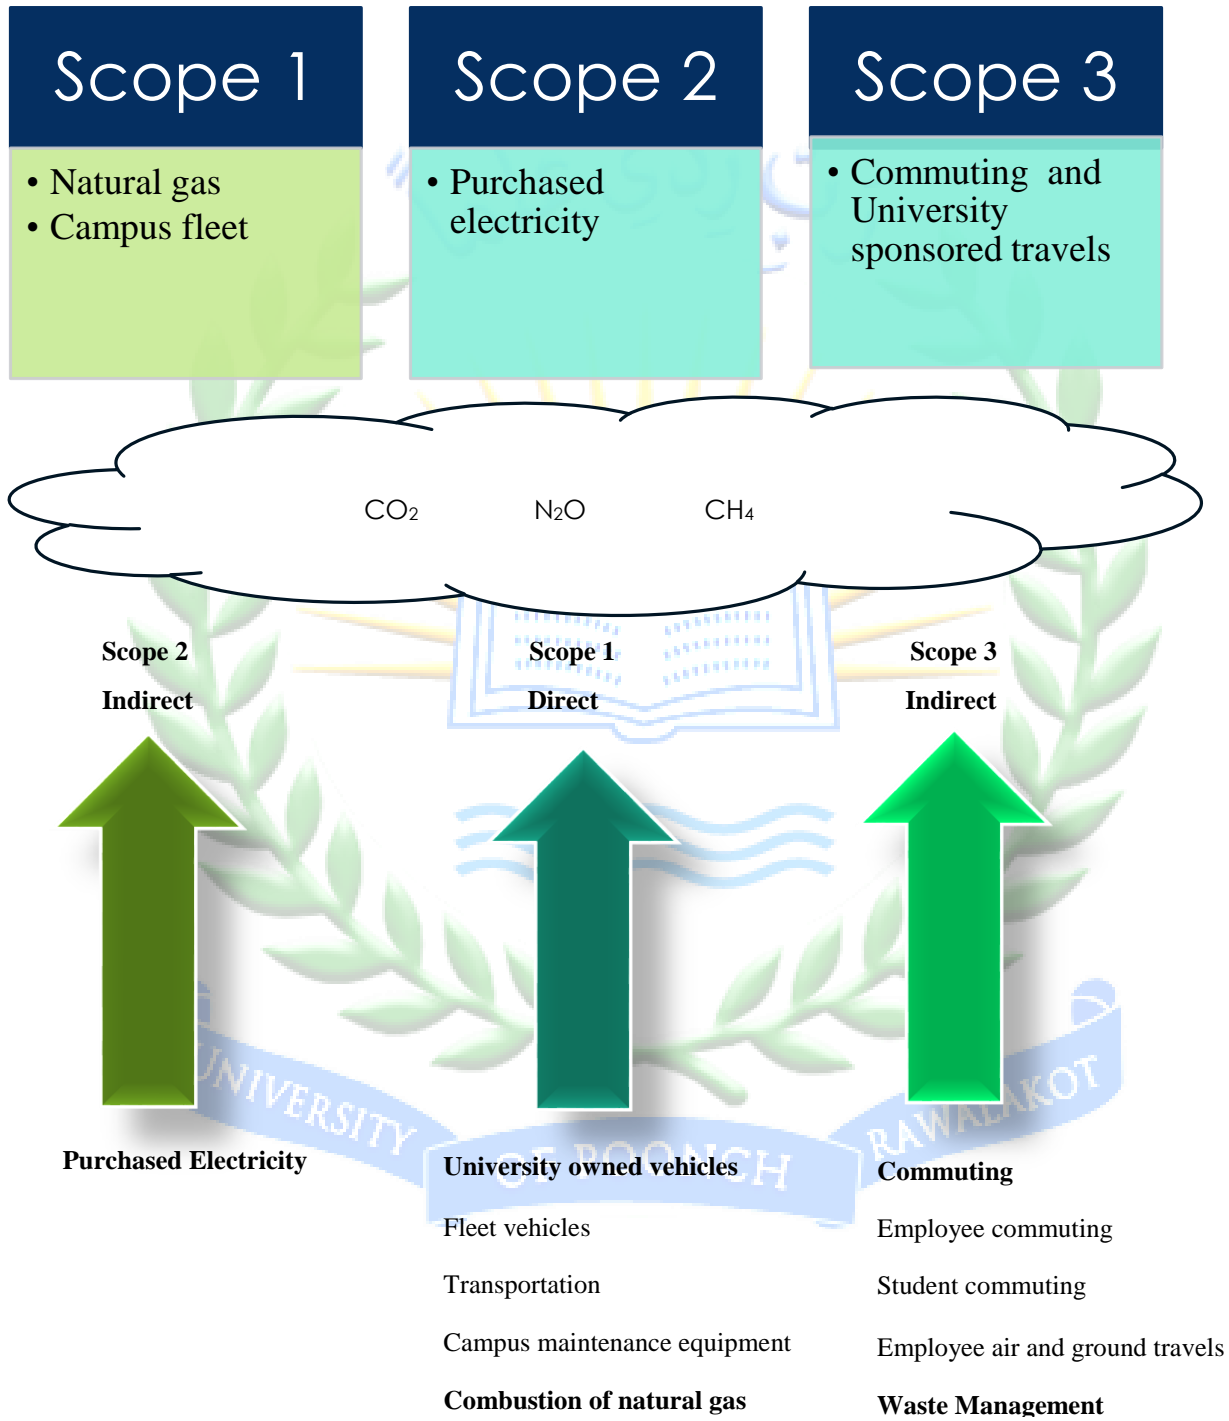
Scope 1

• Natural gas
• Campus fleet

Scope 2

• Purchased electricity

Scope 3

• Commuting and University sponsored travels

$CO_2$ $N_2O$ $CH_4$

Scope 2
Indirect

Scope 1
Direct

Scope 3
Indirect

UNIVERSITY OF POONCH RAWALAKOT

Purchased Electricity

University owned vehicles

Fleet vehicles

Transportation

Campus maintenance equipment

Combustion of natural gas

Commuting

Employee commuting

Student commuting

Employee air and ground travels

Waste Management